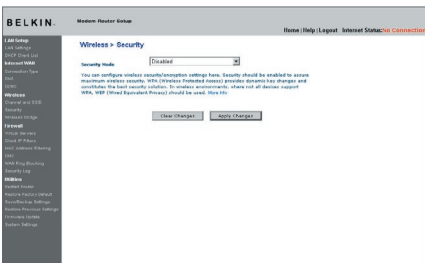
BELKIN. Modem Router Setup

Home | Help | Logout Internet Status: No Connection

LAN Setup
LAN Settings
DHCP Client List
Internet WAN
Connection Type
DNS
MAC
Wireless
Channel and SSID
Security
Wireless Bridge
Firewall
Virtual Servers
Client IP Filters
MAC Address Filtering
DMZ
WAN Ping Blocking
Security Log
Utilities
Restart Router
Restore Factory Default
Save/Backup Settings
Restore Previous Settings
Firmware Update
System Settings

Wireless > Security

Security Mode Disabled

You can configure wireless security/encryption settings here. Security should be enabled to assure maximum wireless security. WPA (Wireless Protected Access) provides dynamic key changes and constitutes the best security solution. In wireless environments, where not all devices support WPA, WEP (Wired Equivalent Privacy) should be used. More Info

Clear Changes Apply Changes